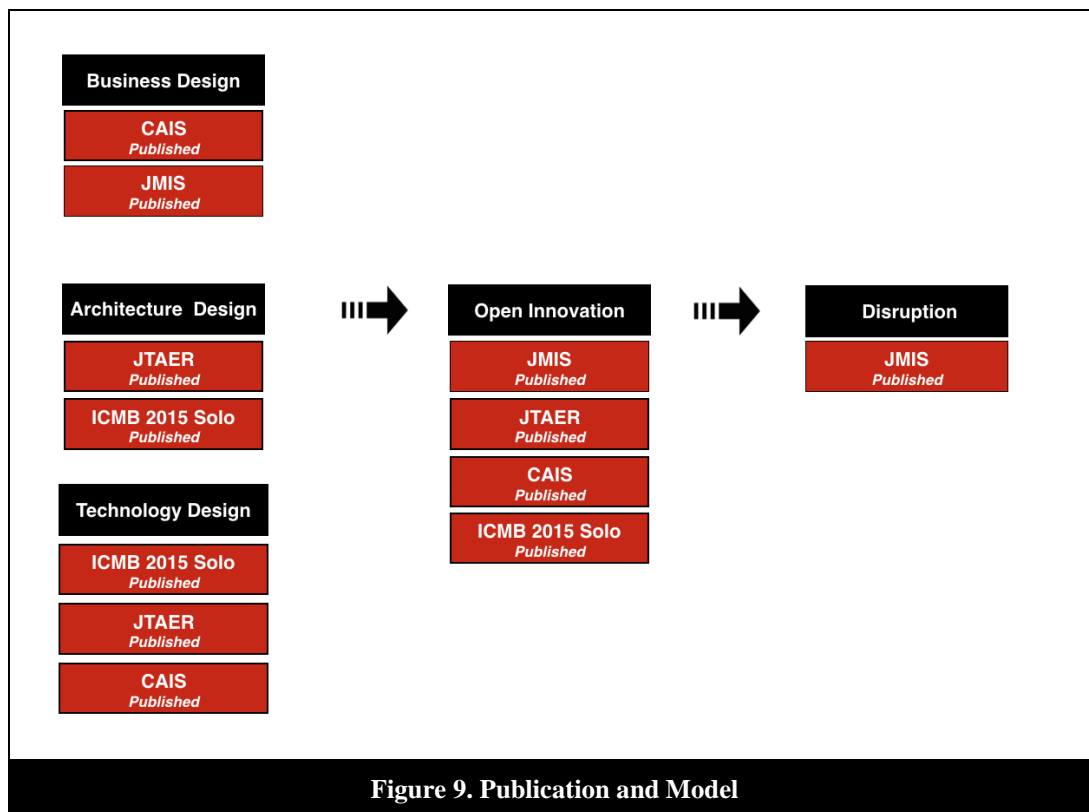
Business Design

CAIS
Published

JMIS
Published

Architecture Design

JTAER
Published

ICMB 2015 Solo
Published

Technology Design

ICMB 2015 Solo
Published

JTAER
Published

CAIS
Published

Open Innovation

JMIS
Published

JTAER
Published

CAIS
Published

ICMB 2015 Solo
Published

Disruption

JMIS
Published

Figure 9. Publication and Model